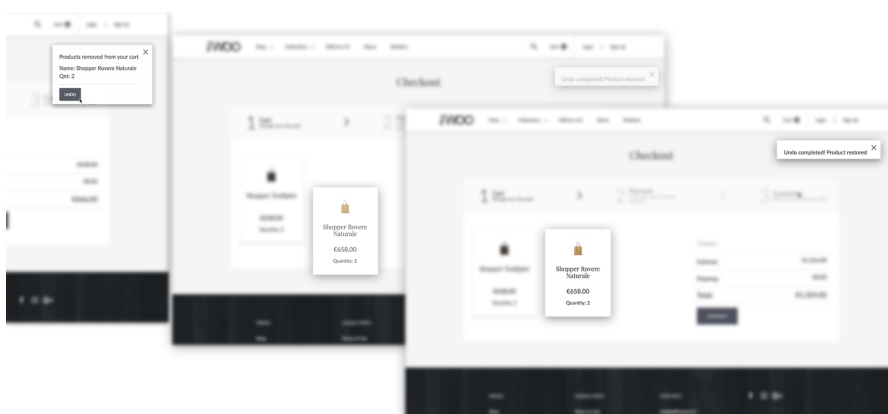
Products removed from your cart
Name: Shopper Rovere Naturale
Qnt.: 2
UNDO

JWOO

Checkout

Undo completed! Product restored

Shopper Rovere Naturale
€658.00
Quantity: 2

JWOO

Checkout

Undo completed! Product restored

Shopper Rovere Naturale
€658.00
Quantity: 2